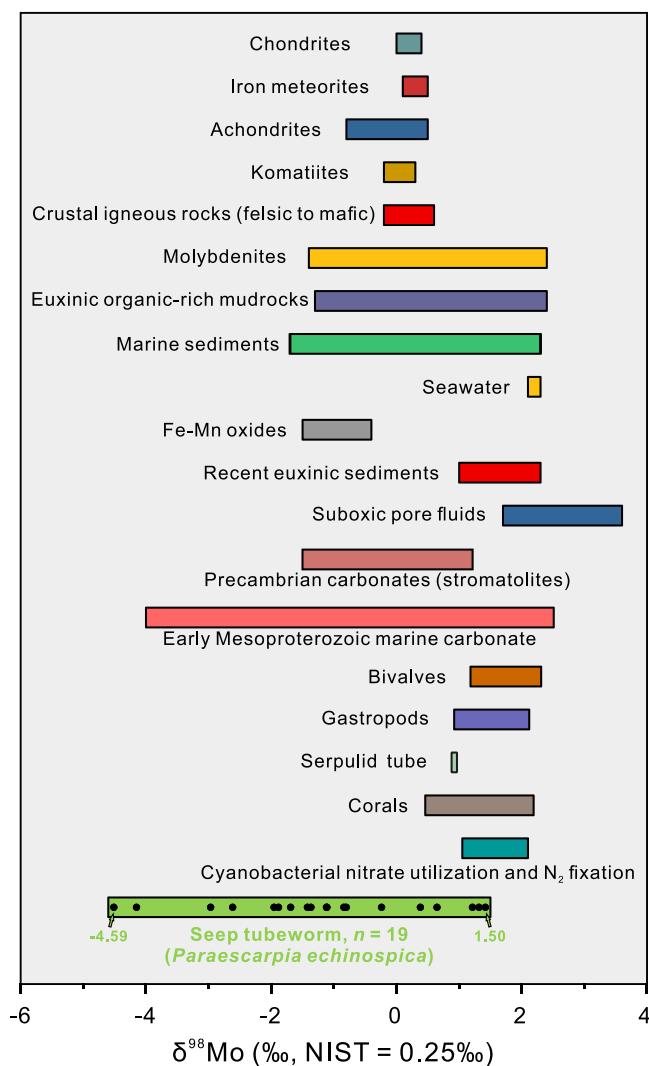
Chondrites
Iron meteorites
Achondrites
Komatiites
Crustal igneous rocks (felsic to mafic)
Molybdenites
Euxinic organic-rich mudrocks
Marine sediments
Seawater
Fe-Mn oxides
Recent euxinic sediments
Suboxic pore fluids
Precambrian carbonates (stromatolites)
Early Mesoproterozoic marine carbonate
Bivalves
Gastropods
Serpulid tube
Corals
Cyanobacterial nitrate utilization and $N_2$ fixation
-4.59
1.50
Seep tubeworm, $n = 19$
(Paraescarpia echinospica)
-6
-4
-2
0
2
4
$\delta^{98}$Mo (‰, NIST = 0.25‰)